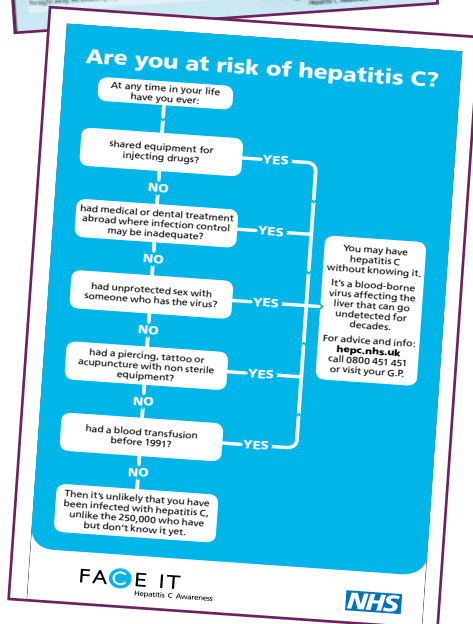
Are you at risk of hepatitis C?

At any time in your life have you ever:

shared equipment for injecting drugs?

YES

NO

had medical or dental treatment abroad where infection control may be inadequate?

YES

NO

had unprotected sex with someone who has the virus?

YES

NO

had a piercing, tattoo or acupuncture with non sterile equipment?

YES

NO

had a blood transfusion before 1991?

YES

NO

Then it's unlikely that you have been infected with hepatitis C, unlike the 250,000 who have but don't know it yet.

You may have hepatitis C without knowing it.

It's a blood-borne virus affecting the liver that can go undetected for decades.

For advice and info: **hepc.nhs.uk** call 0800 451 451 or visit your G.P.

FACE IT
Hepatitis C Awareness

NHS